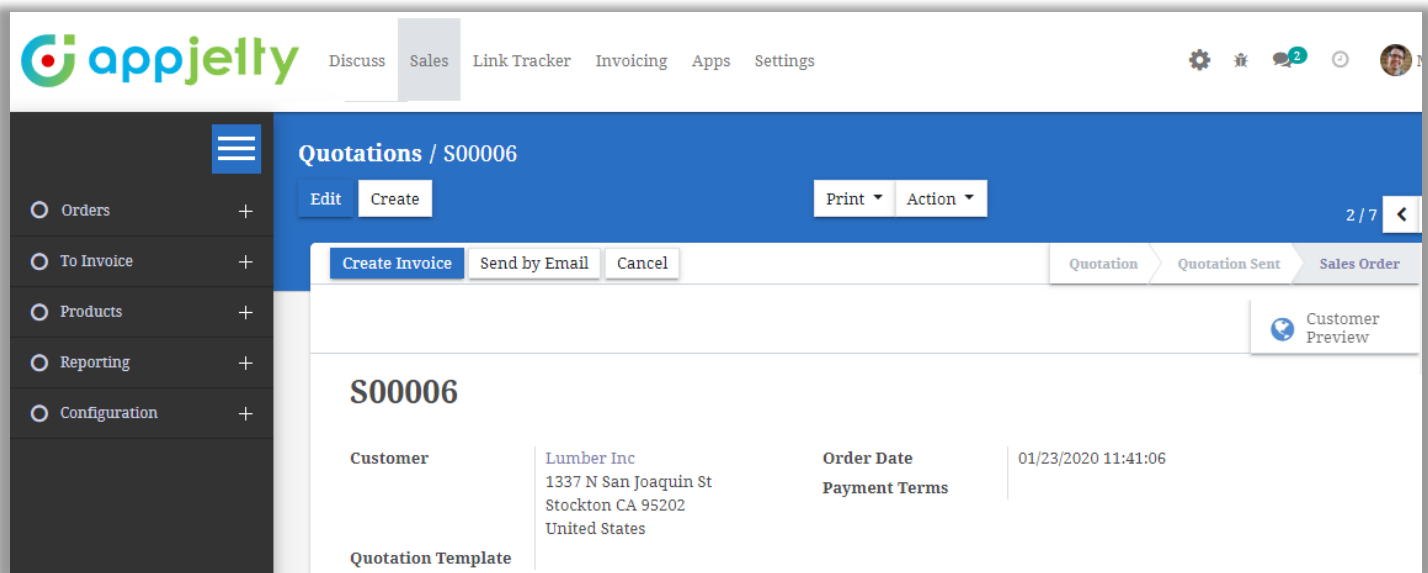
appjetty

Discuss Sales Link Tracker Invoicing Apps Settings

2

Orders +
To Invoice +
Products +
Reporting +
Configuration +

Quotations / S00006

Edit Create

Print Action

2 / 7

Create Invoice Send by Email Cancel

Quotation Quotation Sent Sales Order

Customer Preview

S00006

Customer Lumber Inc
1337 N San Joaquin St
Stockton CA 95202
United States

Order Date 01/23/2020 11:41:06
Payment Terms

Quotation Template